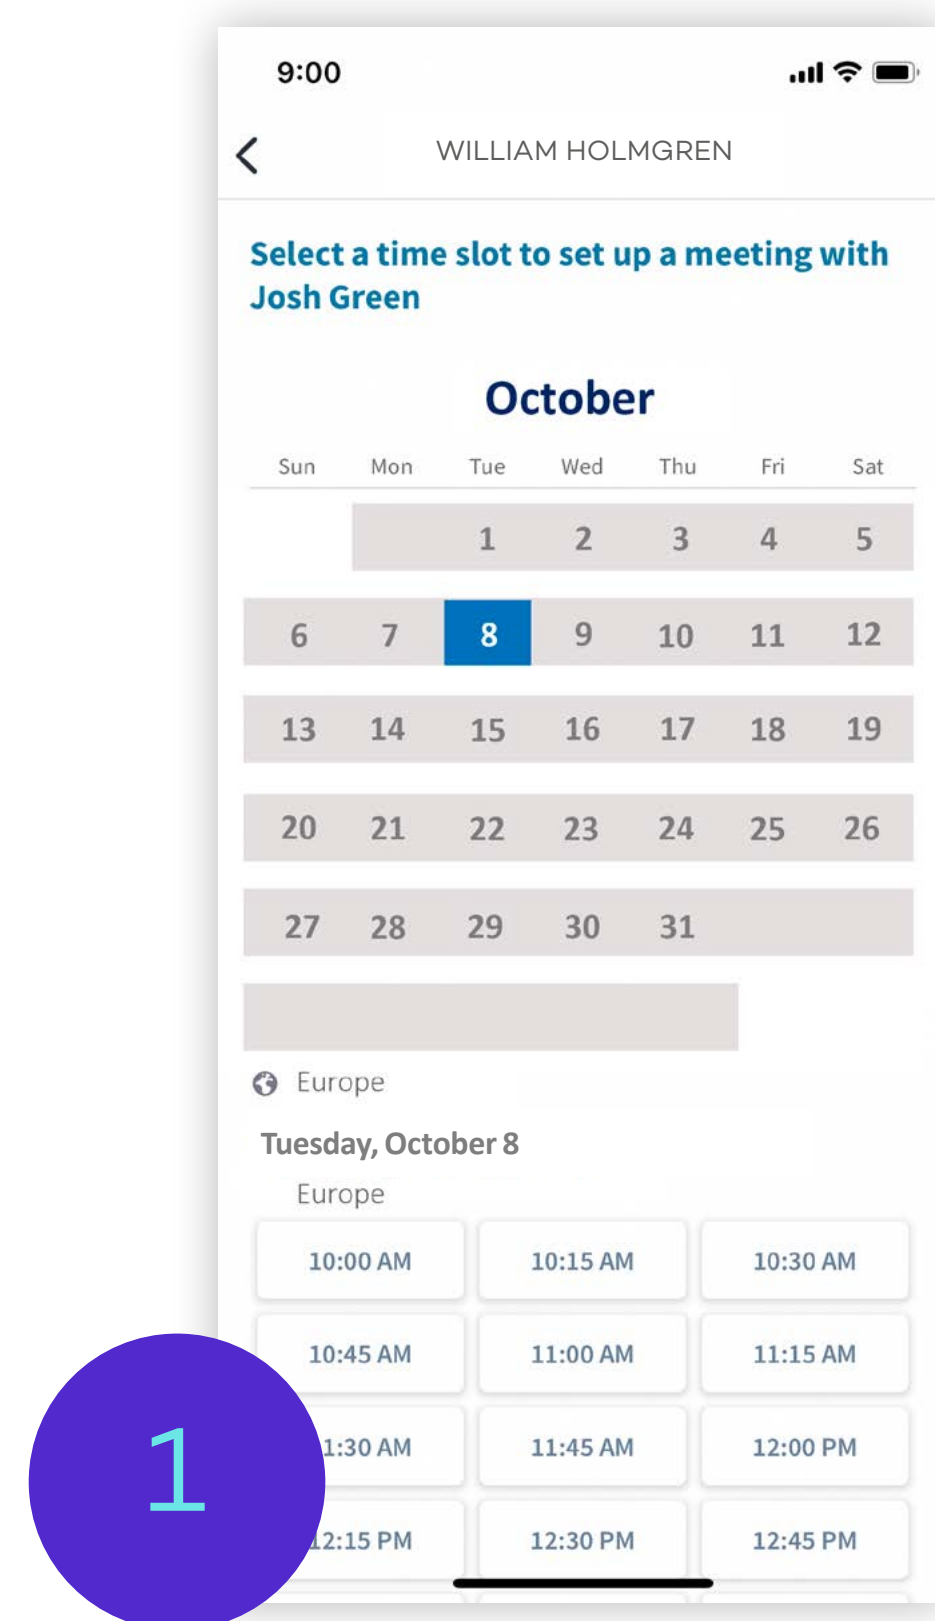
9:00

WILLIAM HOLMGREN

Select a time slot to set up a meeting with Josh Green

October

| Sun | Mon | Tue | Wed | Thu | Fri | Sat |
|---|---|---|---|---|---|---|
| | | 1 | 2 | 3 | 4 | 5 |
| 6 | 7 | 8 | 9 | 10 | 11 | 12 |
| 13 | 14 | 15 | 16 | 17 | 18 | 19 |
| 20 | 21 | 22 | 23 | 24 | 25 | 26 |
| 27 | 28 | 29 | 30 | 31 | | |

Europe

Tuesday, October 8

Europe

| | | |
|---|---|---|
| 10:00 AM | 10:15 AM | 10:30 AM |
| 10:45 AM | 11:00 AM | 11:15 AM |
| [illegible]1:30 AM | 11:45 AM | 12:00 PM |
| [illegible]2:15 PM | 12:30 PM | 12:45 PM |

1